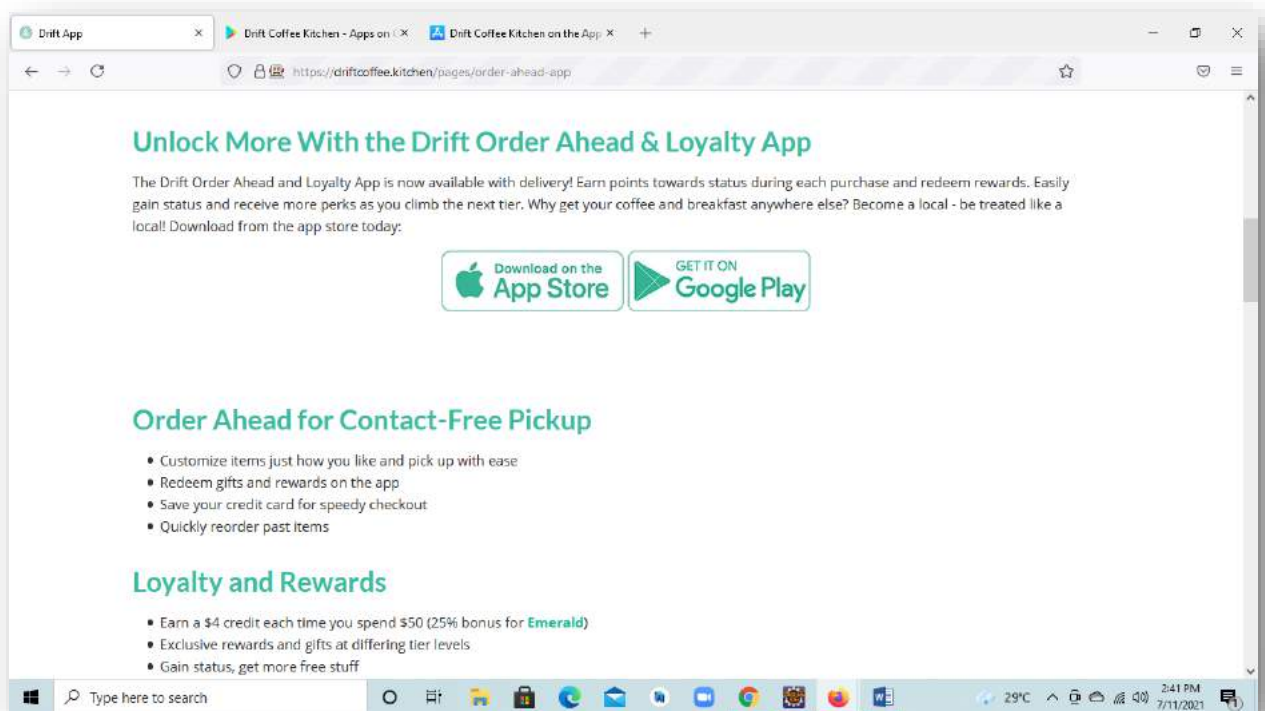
Drift App ×
Drift Coffee Kitchen - Apps on ×
Drift Coffee Kitchen on the App ×
+

https://driftcoffee.kitchen/pages/order-ahead-app

Unlock More With the Drift Order Ahead & Loyalty App

The Drift Order Ahead and Loyalty App is now available with delivery! Earn points towards status during each purchase and redeem rewards. Easily gain status and receive more perks as you climb the next tier. Why get your coffee and breakfast anywhere else? Become a local - be treated like a local! Download from the app store today:

Download on the App Store
GET IT ON Google Play

Order Ahead for Contact-Free Pickup

• Customize items just how you like and pick up with ease
• Redeem gifts and rewards on the app
• Save your credit card for speedy checkout
• Quickly reorder past items

Loyalty and Rewards

• Earn a $4 credit each time you spend $50 (25% bonus for Emerald)
• Exclusive rewards and gifts at differing tier levels
• Gain status, get more free stuff

Type here to search
29°C
2:41 PM
7/11/2021